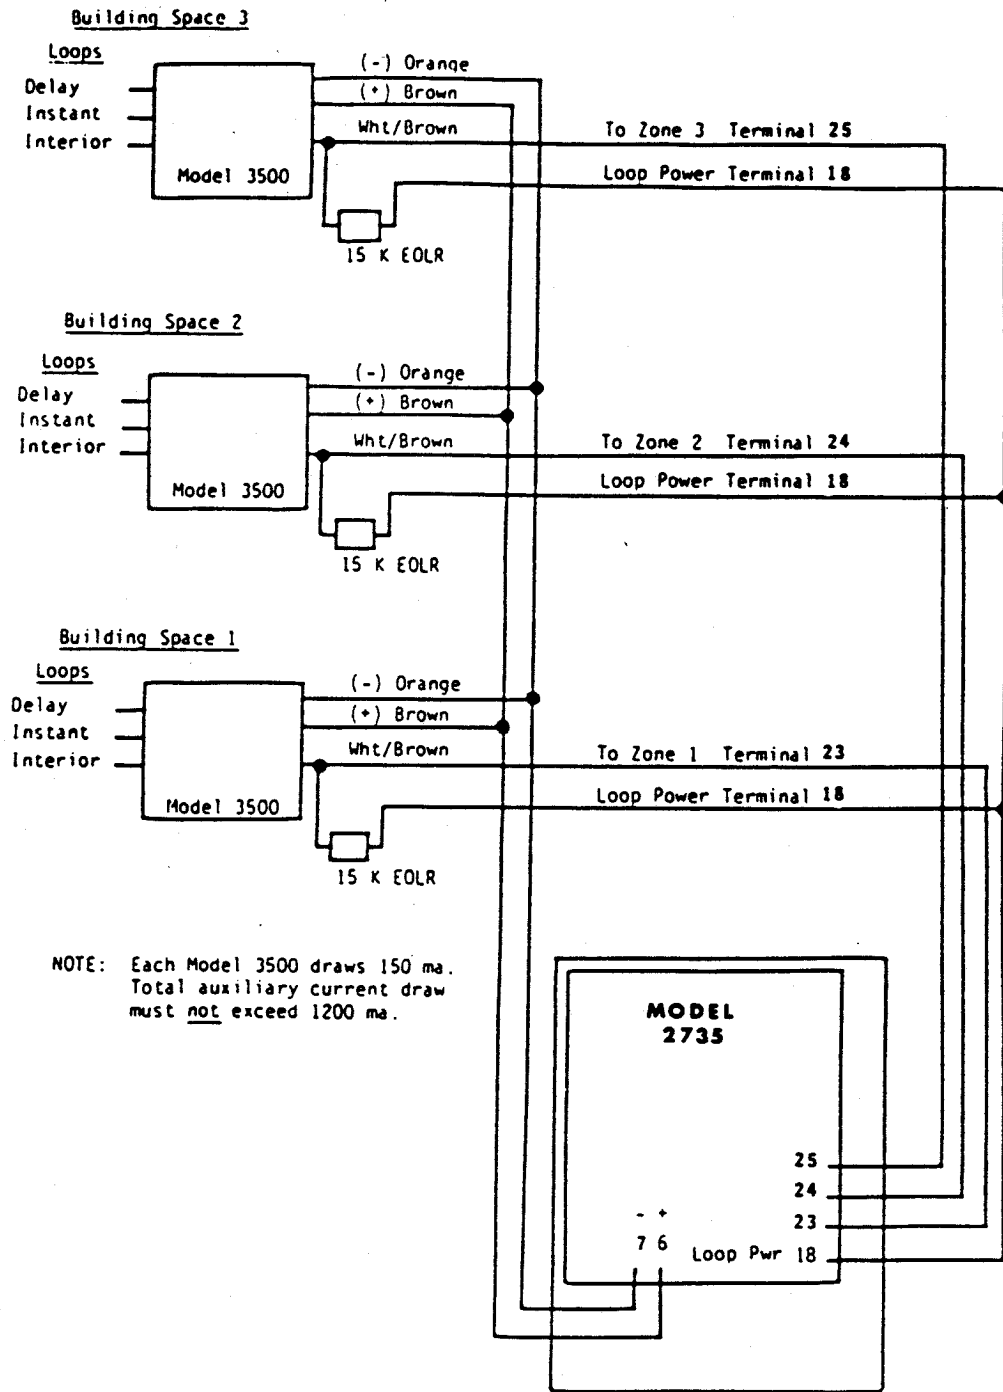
Building Space 3

Loops

Delay
Instant
Interior

Model 3500

(-) Orange
(+) Brown
Wht/Brown

To Zone 3 Terminal 25

Loop Power Terminal 18

15 K EOLR

Building Space 2

Loops

Delay
Instant
Interior

Model 3500

(-) Orange
(+) Brown
Wht/Brown

To Zone 2 Terminal 24

Loop Power Terminal 18

15 K EOLR

Building Space 1

Loops

Delay
Instant
Interior

Model 3500

(-) Orange
(+) Brown
Wht/Brown

To Zone 1 Terminal 23

Loop Power Terminal 18

15 K EOLR

NOTE: Each Model 3500 draws 150 ma. Total auxiliary current draw must not exceed 1200 ma.

MODEL
2735

25
24
23
- +
7 6
Loop Pwr 18